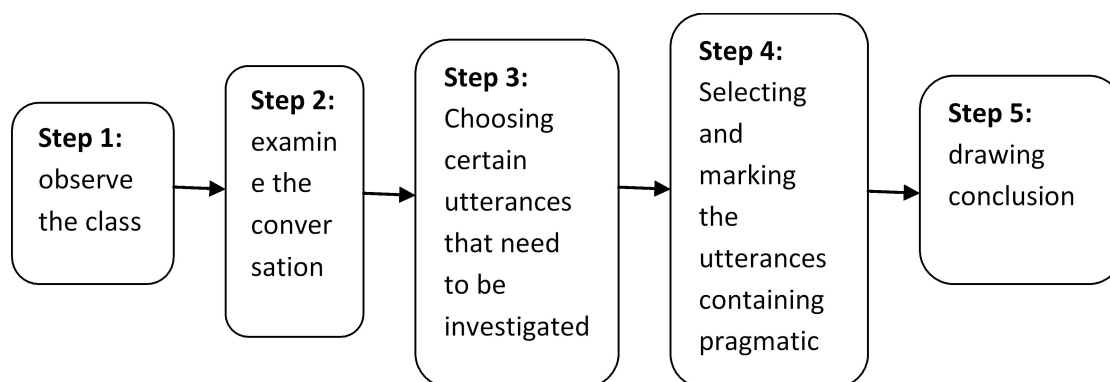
Step 1:
observe the class

Step 2:
examine the conversation

Step 3:
Choosing certain utterances that need to be investigated

Step 4:
Selecting and marking the utterances containing pragmatic

Step 5:
drawing conclusion